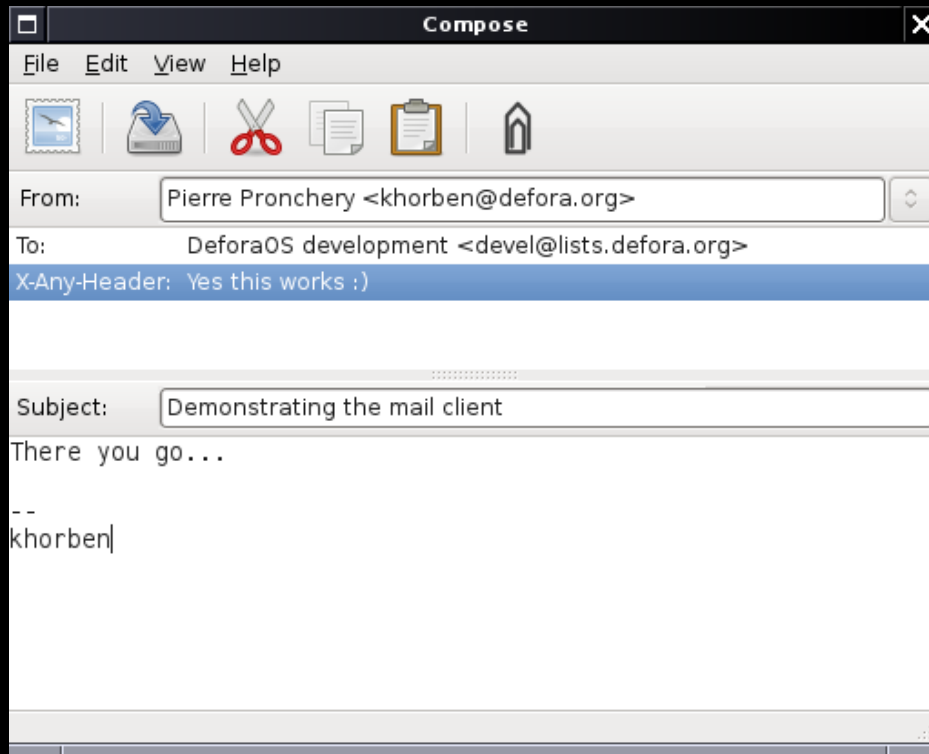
Compose

File Edit View Help

From: Pierre Pronchery <khorben@defora.org>

To: DeforaOS development <devel@lists.defora.org>

X-Any-Header: Yes this works :)

Subject: Demonstrating the mail client

There you go...

--
khorben